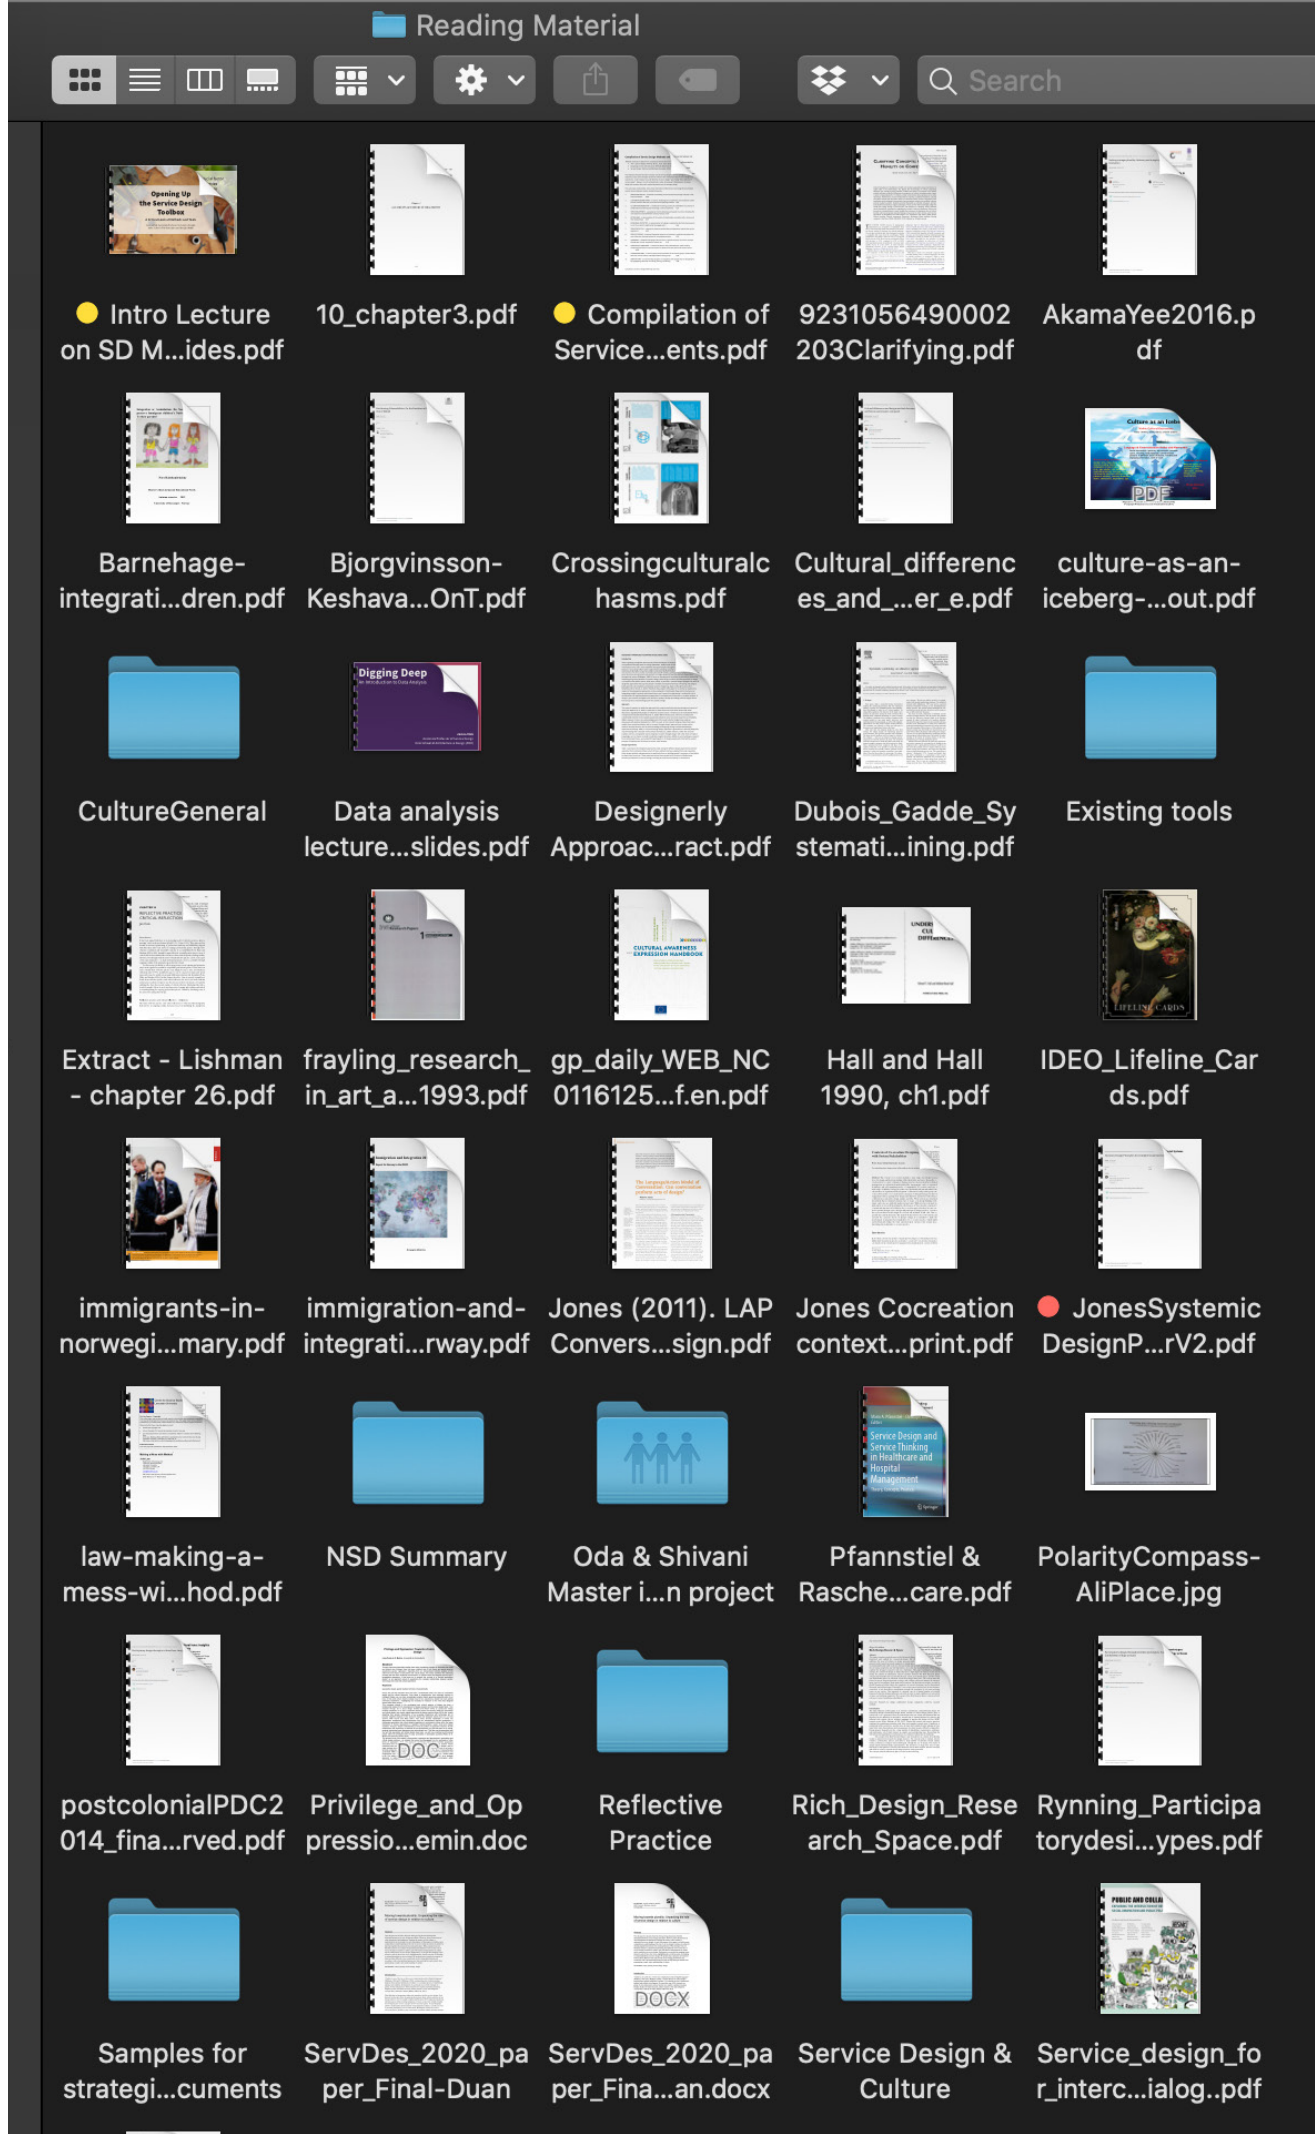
Reading Material

Search

Intro Lecture on SD M...ides.pdf

10_chapter3.pdf

Compilation of Service...ents.pdf

9231056490002 203Clarifying.pdf

AkamaYee2016.pdf

Barnehage-integrati...dren.pdf

Bjorgvinsson-Keshava...OnT.pdf

Crossingculturalchasms.pdf

Cultural_differences_and_...er_e.pdf

culture-as-an-iceberg-...out.pdf

CultureGeneral

Data analysis lecture...slides.pdf

Designerly Approac...ract.pdf

Dubois_Gadde_Systemati...ining.pdf

Existing tools

Extract - Lishman - chapter 26.pdf

frayling_research_in_art_a...1993.pdf

gp_daily_WEB_NC0116125...f.en.pdf

Hall and Hall 1990, ch1.pdf

IDEO_Lifeline_Cards.pdf

immigrants-in-norwegi...mary.pdf

immigration-and-integrati...rway.pdf

Jones (2011). LAP Convers...sign.pdf

Jones Cocreation context...print.pdf

JonesSystemic DesignP...rV2.pdf

law-making-a-mess-wi...hod.pdf

NSD Summary

Oda & Shivani Master i...n project

Pfannstiel & Rasche...care.pdf

PolarityCompass-AliPlace.jpg

postcolonialPDC2014_fina...rved.pdf

Privilege_and_Oppressio...emin.doc

Reflective Practice

Rich_Design_Research_Space.pdf

Rynning_Participatorydesi...ypes.pdf

Samples for strategi...cuments

ServDes_2020_paper_Final-Duan

ServDes_2020_paper_Fina...an.docx

Service Design & Culture

Service_design_for_interc...ialog..pdf